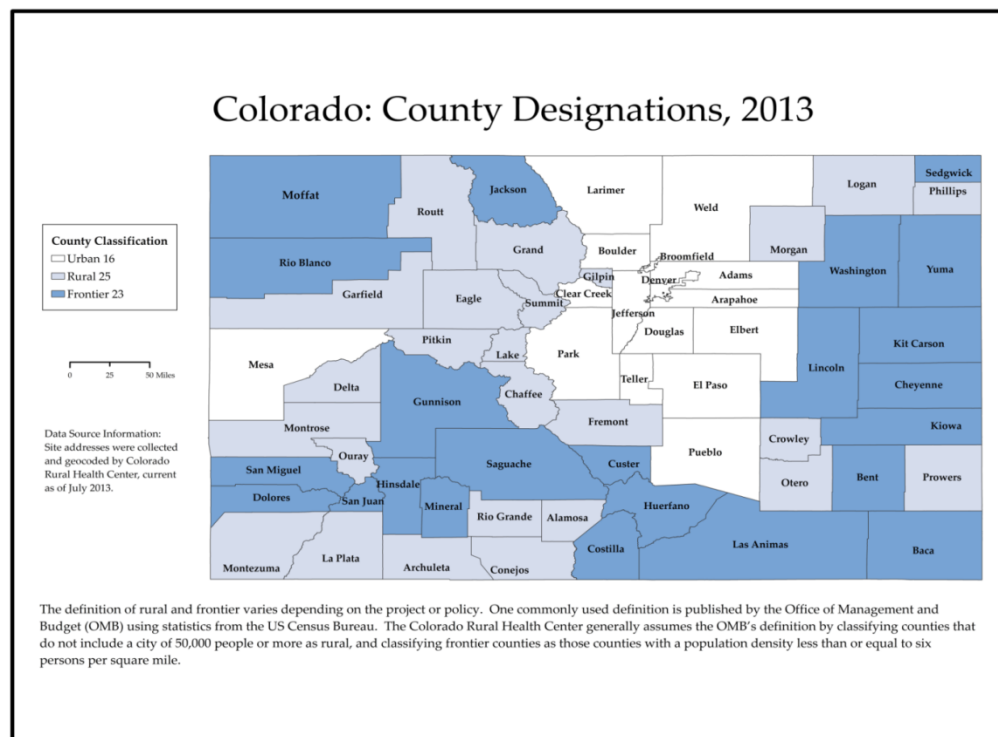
Colorado: County Designations, 2013

County Classification
Urban 16
Rural 25
Frontier 23

0 25 50 Miles

Data Source Information: Site addresses were collected and geocoded by Colorado Rural Health Center, current as of July 2013.

Moffat
Jackson
Larimer
Weld
Logan
Sedgwick
Phillips
Routt
Grand
Boulder
Broomfield
Morgan
Rio Blanco
Gilpin
Denver
Adams
Washington
Yuma
Garfield
Eagle
Summit
Clear Creek
Arapahoe
Jefferson
Douglas
Elbert
Pitkin
Kit Carson
Mesa
Lake
Park
Lincoln
Delta
Teller
El Paso
Cheyenne
Gunnison
Chaffee
Montrose
Fremont
Kiowa
Ouray
Crowley
San Miguel
Saguache
Custer
Pueblo
Hinsdale
Bent
Prowers
Dolores
San Juan
Otero
Mineral
Huerfano
Rio Grande
Alamosa
Costilla
Las Animas
Baca
Montezuma
La Plata
Archuleta
Conejos

The definition of rural and frontier varies depending on the project or policy. One commonly used definition is published by the Office of Management and Budget (OMB) using statistics from the US Census Bureau. The Colorado Rural Health Center generally assumes the OMB's definition by classifying counties that do not include a city of 50,000 people or more as rural, and classifying frontier counties as those counties with a population density less than or equal to six persons per square mile.